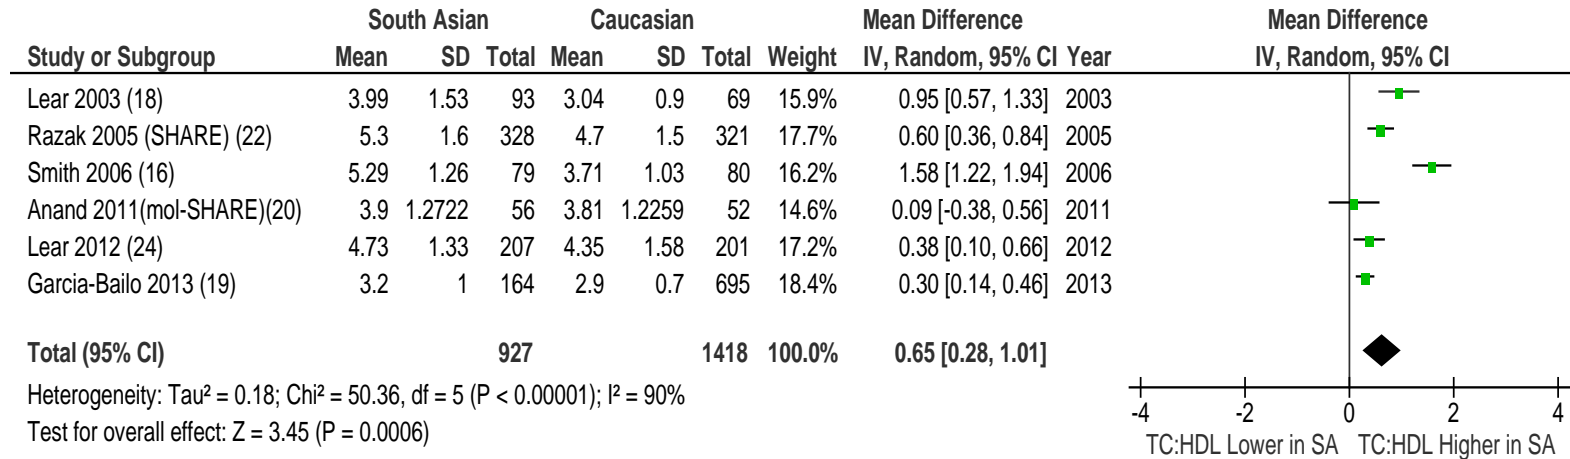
| | South Asian | | | Caucasian | | | | Mean Difference | | Mean Difference |
|---|---|---|---|---|---|---|---|---|---|---|
| Study or Subgroup | Mean | SD | Total | Mean | SD | Total | Weight | IV, Random, 95% CI | Year | IV, Random, 95% CI |
| Lear 2003 (18) | 3.99 | 1.53 | 93 | 3.04 | 0.9 | 69 | 15.9% | 0.95 [0.57, 1.33] | 2003 | |
| Razak 2005 (SHARE) (22) | 5.3 | 1.6 | 328 | 4.7 | 1.5 | 321 | 17.7% | 0.60 [0.36, 0.84] | 2005 | |
| Smith 2006 (16) | 5.29 | 1.26 | 79 | 3.71 | 1.03 | 80 | 16.2% | 1.58 [1.22, 1.94] | 2006 | |
| Anand 2011(mol-SHARE)(20) | 3.9 | 1.2722 | 56 | 3.81 | 1.2259 | 52 | 14.6% | 0.09 [-0.38, 0.56] | 2011 | |
| Lear 2012 (24) | 4.73 | 1.33 | 207 | 4.35 | 1.58 | 201 | 17.2% | 0.38 [0.10, 0.66] | 2012 | |
| Garcia-Bailo 2013 (19) | 3.2 | 1 | 164 | 2.9 | 0.7 | 695 | 18.4% | 0.30 [0.14, 0.46] | 2013 | |
| Total (95% CI) | | | 927 | | | 1418 | 100.0% | 0.65 [0.28, 1.01] | | |

Heterogeneity: Tau² = 0.18; Chi² = 50.36, df = 5 (P < 0.00001); I² = 90%
Test for overall effect: Z = 3.45 (P = 0.0006)

-4 -2 0 2 4
TC:HDL Lower in SA TC:HDL Higher in SA